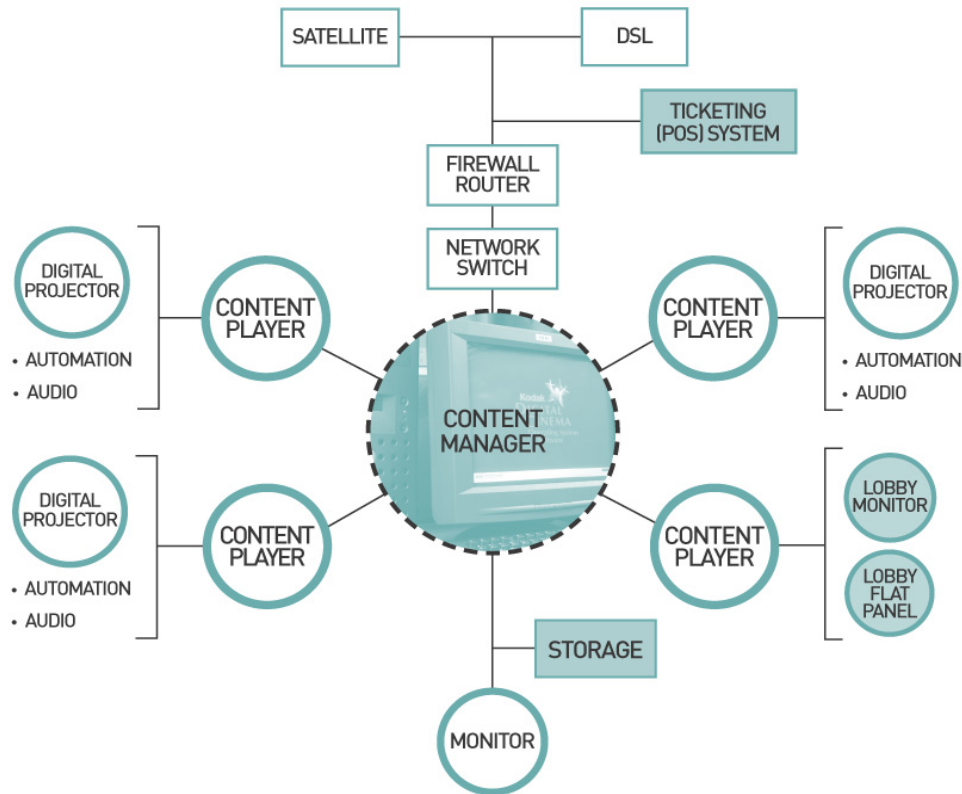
SATELLITE

DSL

TICKETING (POS) SYSTEM

FIREWALL ROUTER

NETWORK SWITCH

DIGITAL PROJECTOR

• AUTOMATION
• AUDIO

CONTENT PLAYER

CONTENT MANAGER

Kodak DIGITAL CINEMA

CONTENT PLAYER

DIGITAL PROJECTOR

• AUTOMATION
• AUDIO

DIGITAL PROJECTOR

• AUTOMATION
• AUDIO

CONTENT PLAYER

CONTENT PLAYER

LOBBY MONITOR

LOBBY FLAT PANEL

STORAGE

MONITOR